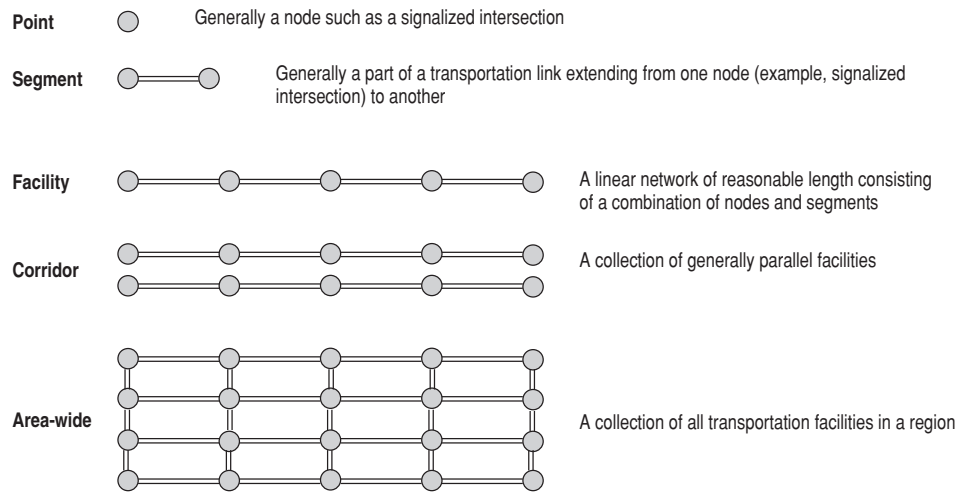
Point

Generally a node such as a signalized intersection

Segment

Generally a part of a transportation link extending from one node (example, signalized intersection) to another

Facility

A linear network of reasonable length consisting of a combination of nodes and segments

Corridor

A collection of generally parallel facilities

Area-wide

A collection of all transportation facilities in a region